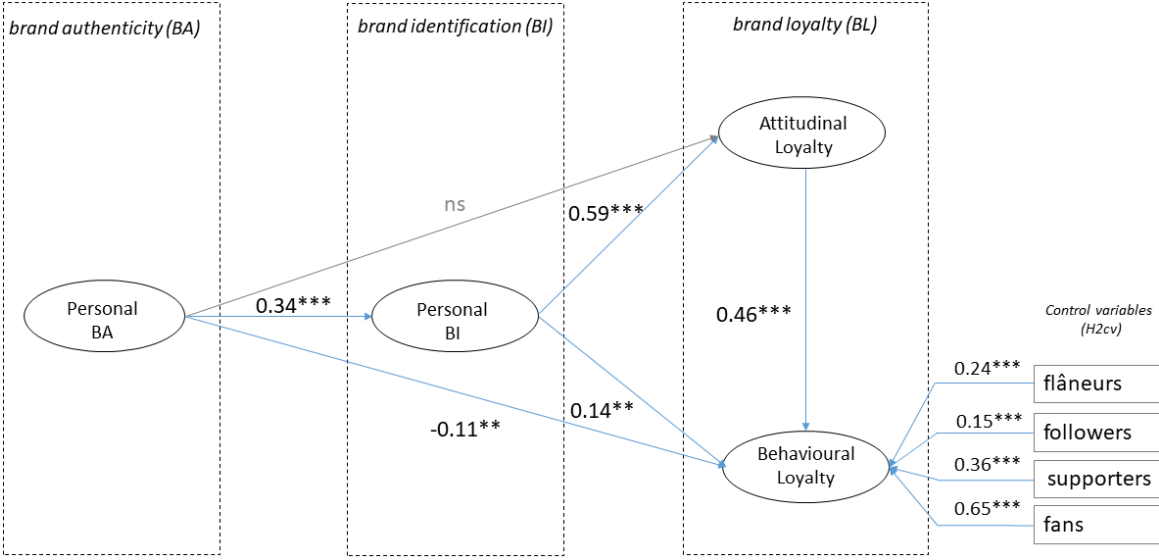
brand authenticity (BA)

brand identification (BI)

brand loyalty (BL)

Attitudinal Loyalty

ns

0.59***

Personal BA

0.34***

Personal BI

0.46***

Control variables (H2cv)

0.24***

flâneurs

0.15***

followers

0.14**

-0.11**

Behavioural Loyalty

0.36***

supporters

0.65***

fans